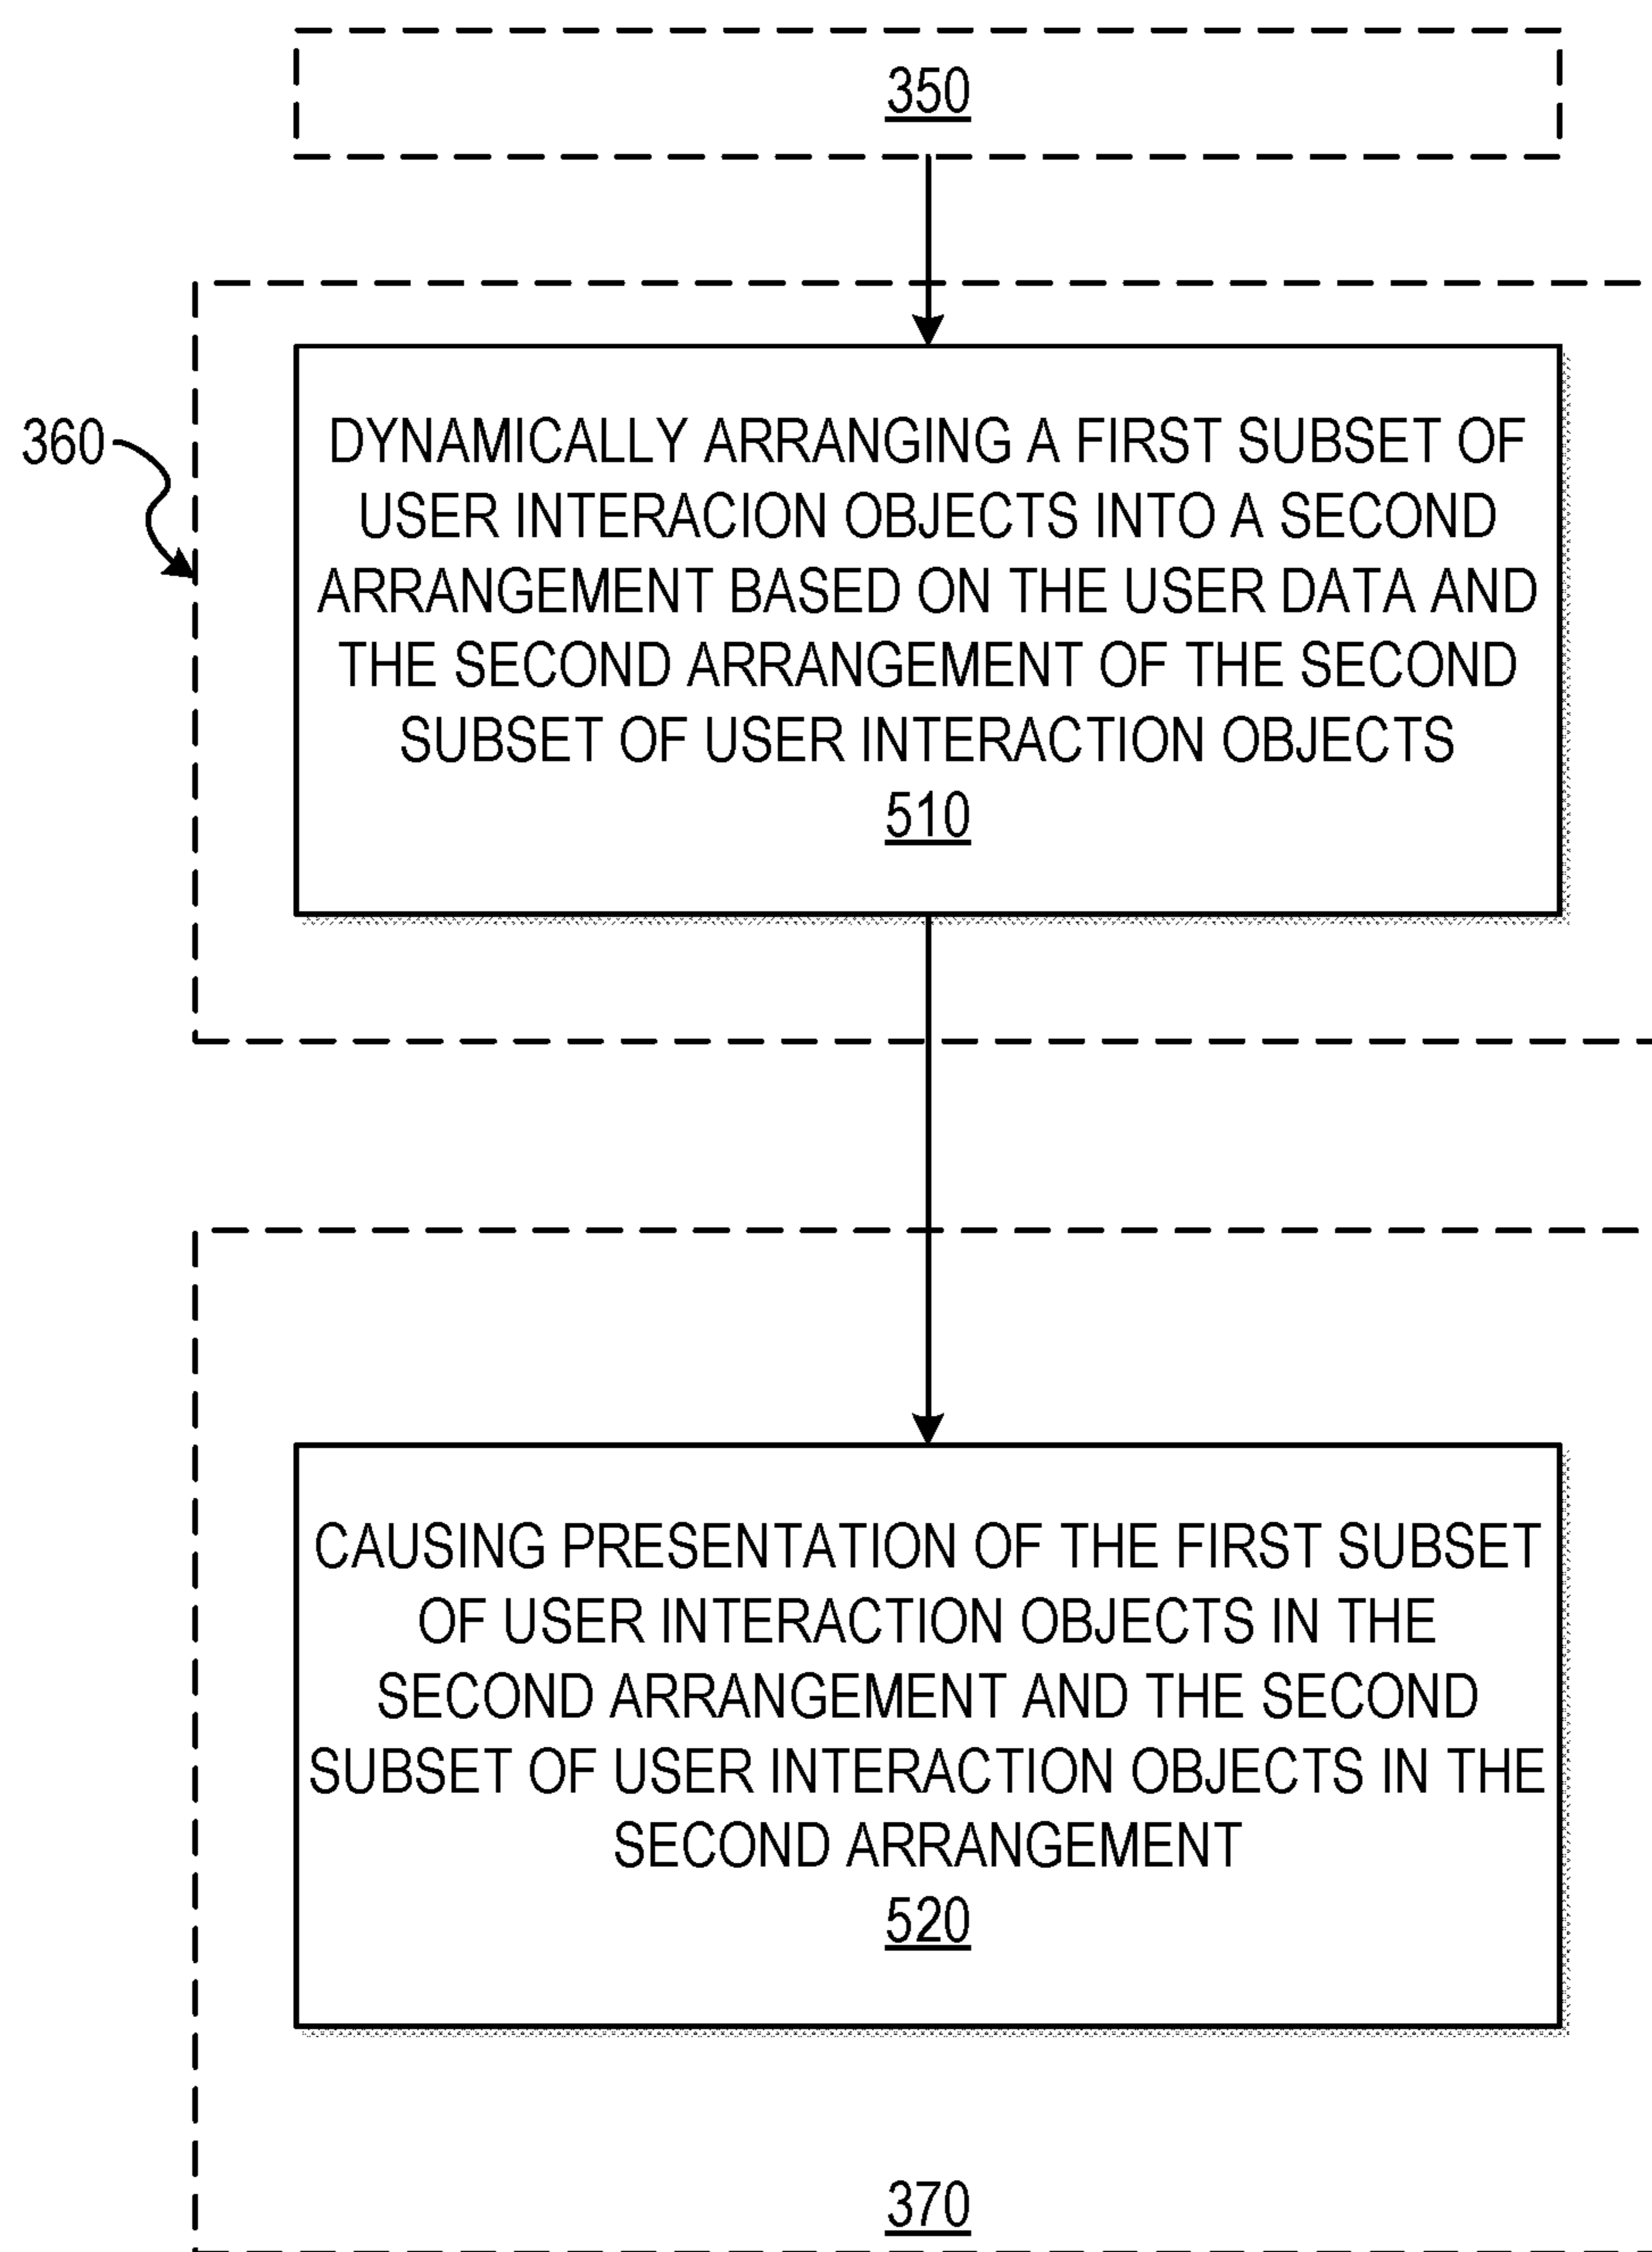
350

360

DYNAMICALLY ARRANGING A FIRST SUBSET OF USER INTERACION OBJECTS INTO A SECOND ARRANGEMENT BASED ON THE USER DATA AND THE SECOND ARRANGEMENT OF THE SECOND SUBSET OF USER INTERACTION OBJECTS
510

CAUSING PRESENTATION OF THE FIRST SUBSET OF USER INTERACTION OBJECTS IN THE SECOND ARRANGEMENT AND THE SECOND SUBSET OF USER INTERACTION OBJECTS IN THE SECOND ARRANGEMENT
520

370